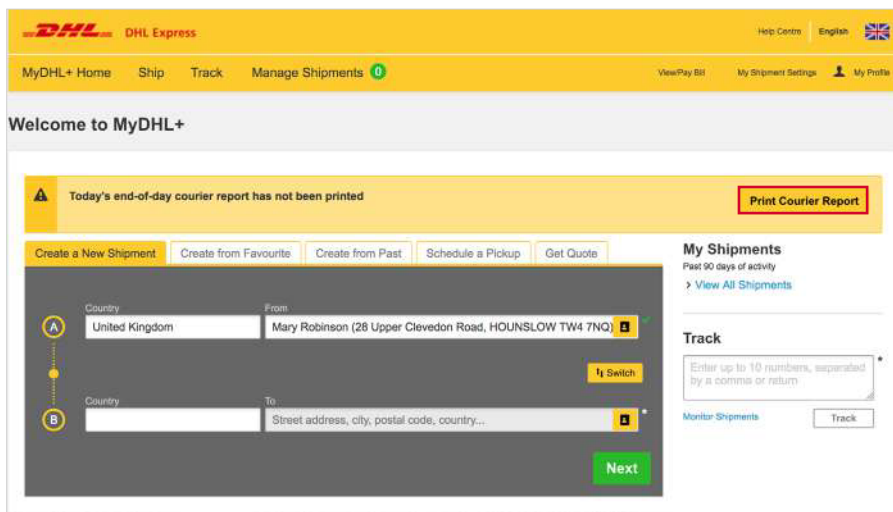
DHL DHL Express

Help Centre English

MyDHL+ Home Ship Track Manage Shipments 0

View/Pay Bill My Shipment Settings My Profile

Welcome to MyDHL+

Today's end-of-day courier report has not been printed

Print Courier Report

Create a New Shipment Create from Favourite Create from Past Schedule a Pickup Get Quote

A

Country
United Kingdom

From
Mary Robinson (28 Upper Clevedon Road, HOUNSLOW TW4 7NQ)

Switch

B

Country

To
Street address, city, postal code, country...

Next

My Shipments
Past 90 days of activity
View All Shipments

Track
Enter up to 10 numbers, separated by a comma or return

Monitor Shipments

Track